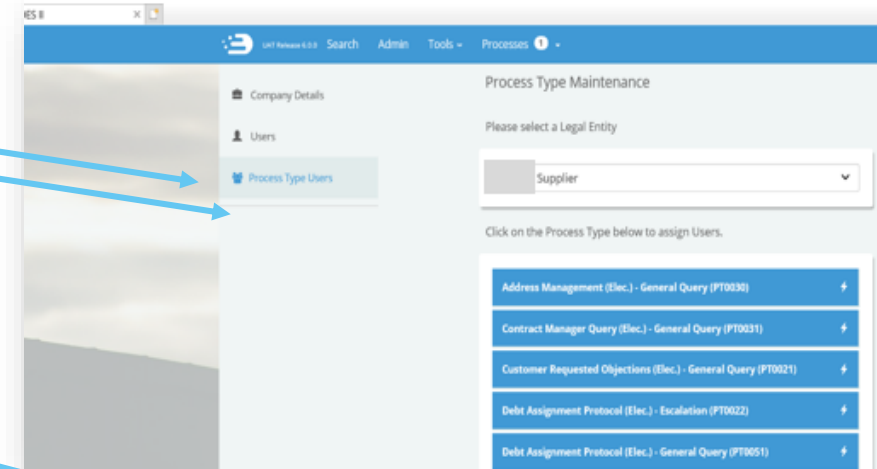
ES II

UAT Release 6.3.0 Search Admin Tools Processes 1

Company Details

Users

Process Type Users

Process Type Maintenance

Please select a Legal Entity

Supplier

Click on the Process Type below to assign Users.

Address Management (Elec.) - General Query (PT0030)

Contract Manager Query (Elec.) - General Query (PT0031)

Customer Requested Objections (Elec.) - General Query (PT0021)

Debt Assignment Protocol (Elec.) - Escalation (PT0022)

Debt Assignment Protocol (Elec.) - General Query (PT0051)